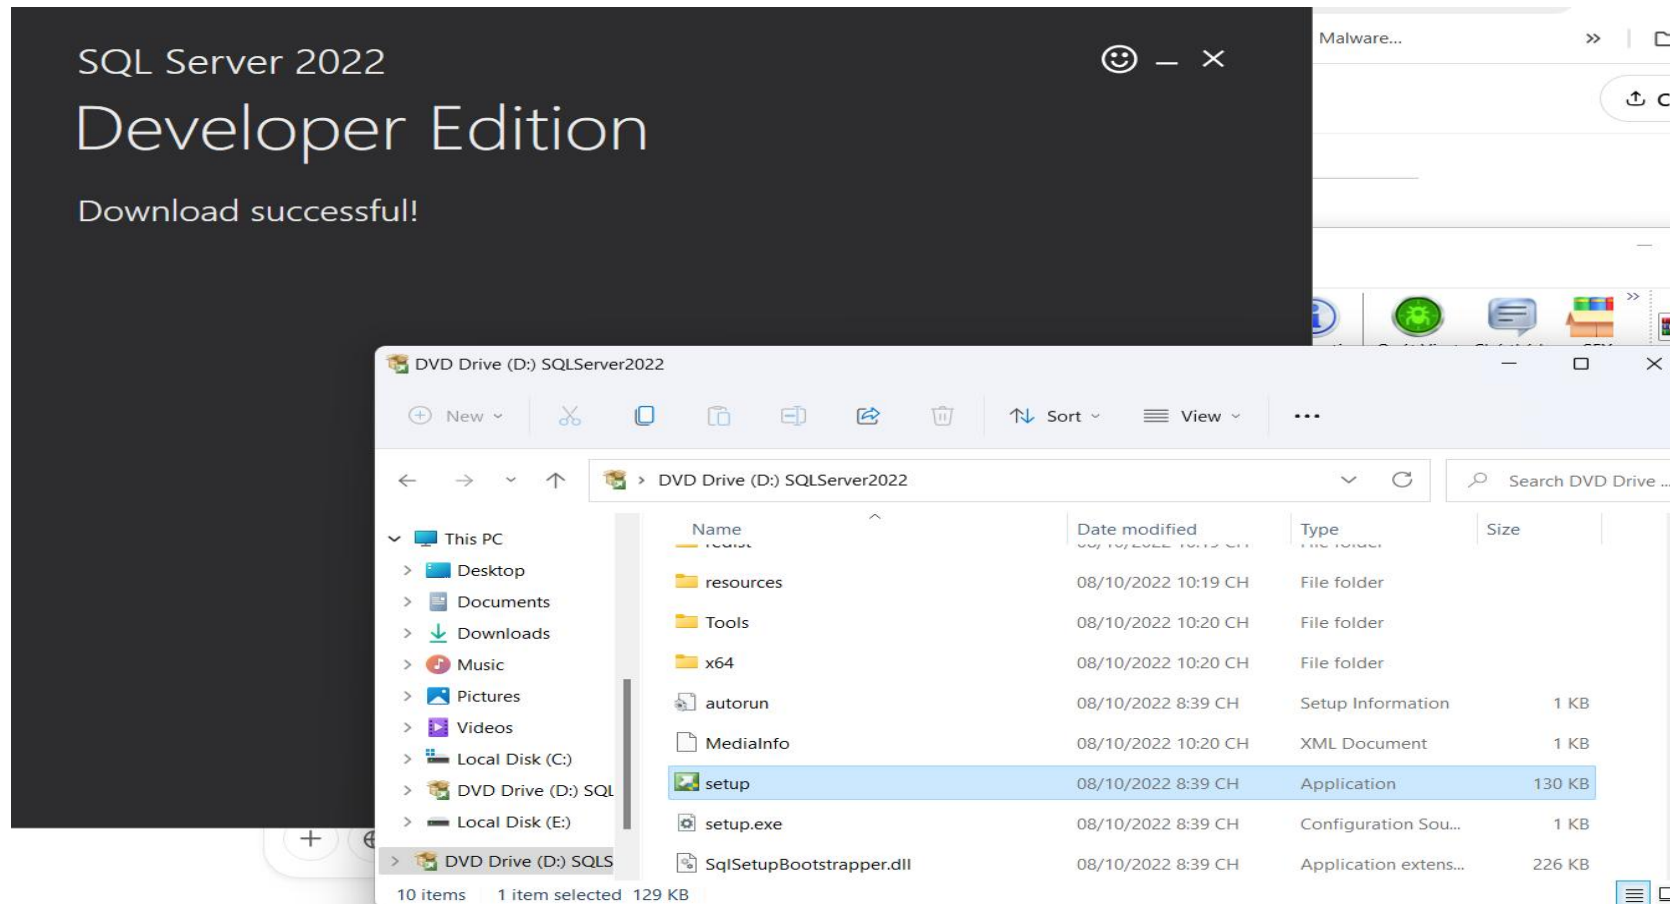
SQL Server 2022

Developer Edition

Download successful!

Malware...

DVD Drive (D:) SQLServer2022

New

Sort

View

DVD Drive (D:) SQLServer2022

Search DVD Drive ...

This PC
Desktop
Documents
Downloads
Music
Pictures
Videos
Local Disk (C:)
DVD Drive (D:) SQL
Local Disk (E:)
DVD Drive (D:) SQLS

| Name | Date modified | Type | Size |
|---|---|---|---|
| resources | 08/10/2022 10:19 CH | File folder | |
| Tools | 08/10/2022 10:20 CH | File folder | |
| x64 | 08/10/2022 10:20 CH | File folder | |
| autorun | 08/10/2022 8:39 CH | Setup Information | 1 KB |
| MediaInfo | 08/10/2022 10:20 CH | XML Document | 1 KB |
| setup | 08/10/2022 8:39 CH | Application | 130 KB |
| setup.exe | 08/10/2022 8:39 CH | Configuration Sou... | 1 KB |
| SqlSetupBootstrapper.dll | 08/10/2022 8:39 CH | Application extens... | 226 KB |

10 items 1 item selected 129 KB